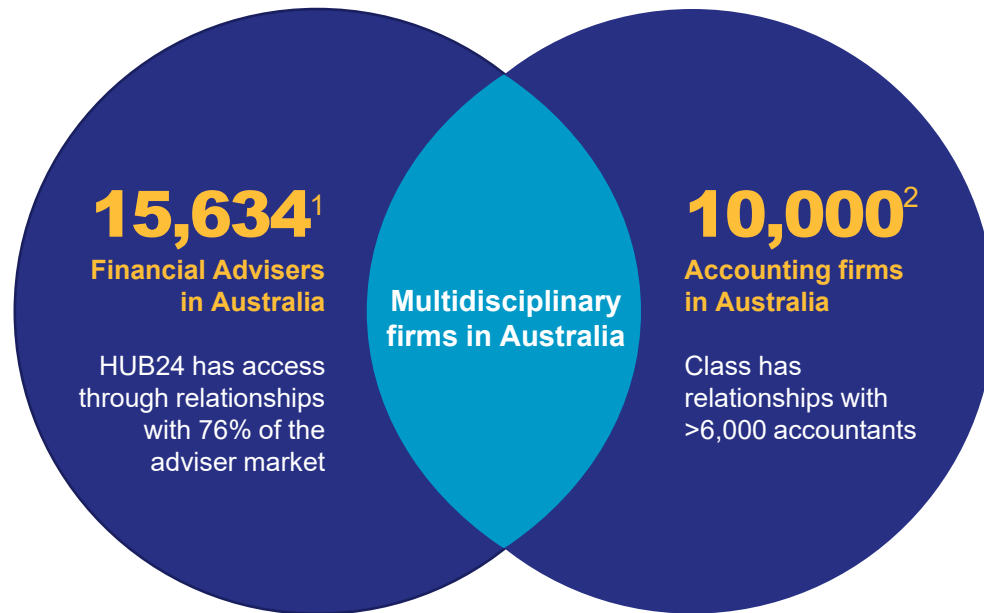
$15,634^1$

Financial Advisers in Australia

HUB24 has access through relationships with 76% of the adviser market

Multidisciplinary firms in Australia

$10,000^2$

Accounting firms in Australia

Class has relationships with >6,000 accountants